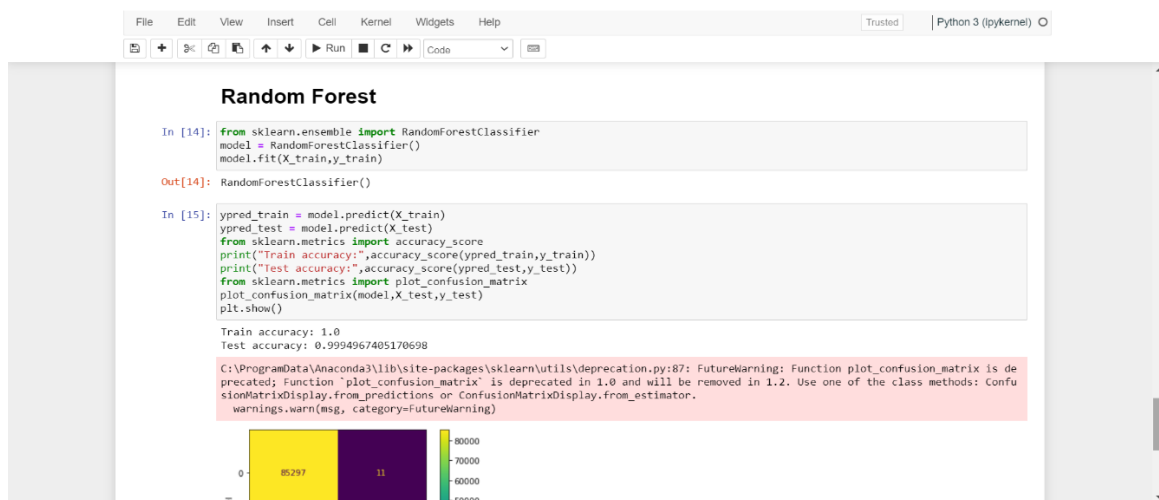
File Edit View Insert Cell Kernel Widgets Help

Trusted

Python 3 (ipykernel)

Run

Code

Random Forest

In [14]: from sklearn.ensemble import RandomForestClassifier
model = RandomForestClassifier()
model.fit(X_train,y_train)

Out[14]: RandomForestClassifier()

In [15]: ypred_train = model.predict(X_train)
ypred_test = model.predict(X_test)
from sklearn.metrics import accuracy_score
print("Train accuracy:",accuracy_score(ypred_train,y_train))
print("Test accuracy:",accuracy_score(ypred_test,y_test))
from sklearn.metrics import plot_confusion_matrix
plot_confusion_matrix(model,X_test,y_test)
plt.show()

Train accuracy: 1.0
Test accuracy: 0.9994967405170698

C:\ProgramData\Anaconda3\lib\site-packages\sklearn\utils\deprecation.py:87: FutureWarning: Function plot_confusion_matrix is deprecated; Function `plot_confusion_matrix` is deprecated in 1.0 and will be removed in 1.2. Use one of the class methods: ConfusionMatrixDisplay.from_predictions or ConfusionMatrixDisplay.from_estimator.
  warnings.warn(msg, category=FutureWarning)

0

85297

11

80000

70000

60000

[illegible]